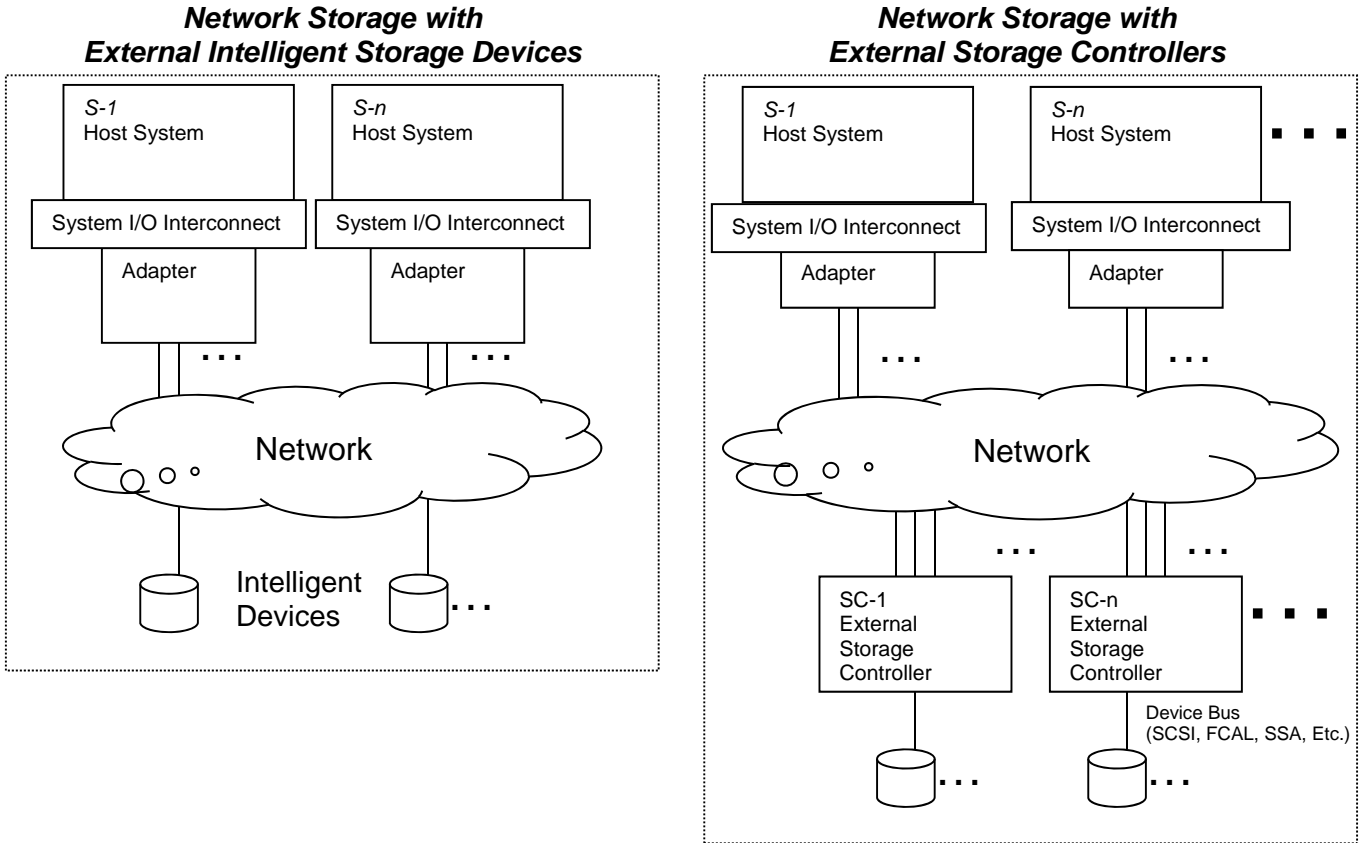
Network Storage with External Intelligent Storage Devices

S-1
Host System

S-n
Host System

System I/O Interconnect

System I/O Interconnect

Adapter

Adapter

. . .

. . .

Network

Intelligent Devices

. . .

Network Storage with External Storage Controllers

S-1
Host System

S-n
Host System

. . .

System I/O Interconnect

System I/O Interconnect

Adapter

Adapter

. . .

. . .

Network

. . .

. . .

SC-1
External Storage Controller

SC-n
External Storage Controller

. . .

Device Bus (SCSI, FCAL, SSA, Etc.)

. . .

. . .